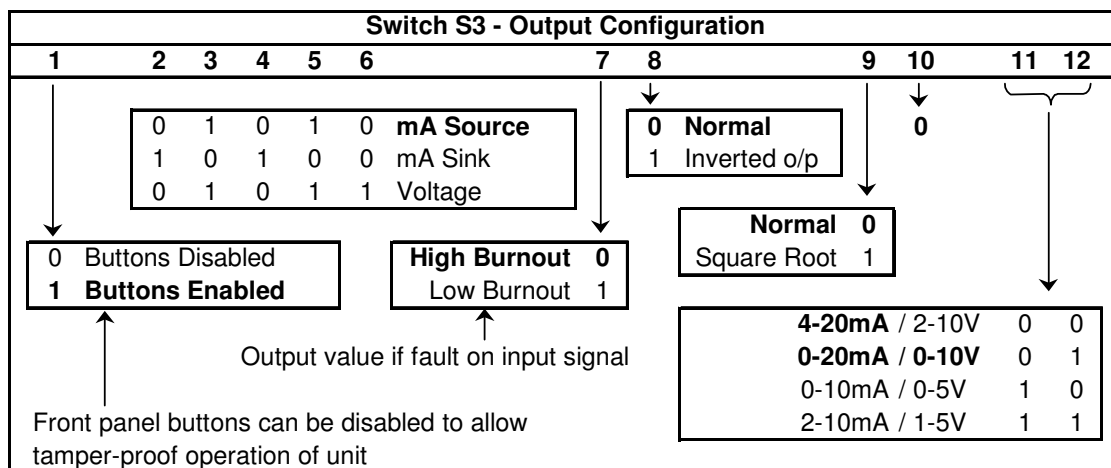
Switch S3 - Output Configuration

1 2 3 4 5 6 7 8 9 10 11 12

| | | | | | |
|---|---|---|---|---|---|
| 0 | 1 | 0 | 1 | 0 | mA Source |
| 1 | 0 | 1 | 0 | 0 | mA Sink |
| 0 | 1 | 0 | 1 | 1 | Voltage |

| | |
|---|---|
| 0 | Normal |
| 1 | Inverted o/p |

0

| | |
|---|---|
| Normal | 0 |
| Square Root | 1 |

| | |
|---|---|
| 0 | Buttons Disabled |
| 1 | Buttons Enabled |

| | |
|---|---|
| High Burnout | 0 |
| Low Burnout | 1 |

Output value if fault on input signal

| | | |
|---|---|---|
| 4-20mA / 2-10V | 0 | 0 |
| 0-20mA / 0-10V | 0 | 1 |
| 0-10mA / 0-5V | 1 | 0 |
| 2-10mA / 1-5V | 1 | 1 |

Front panel buttons can be disabled to allow tamper-proof operation of unit